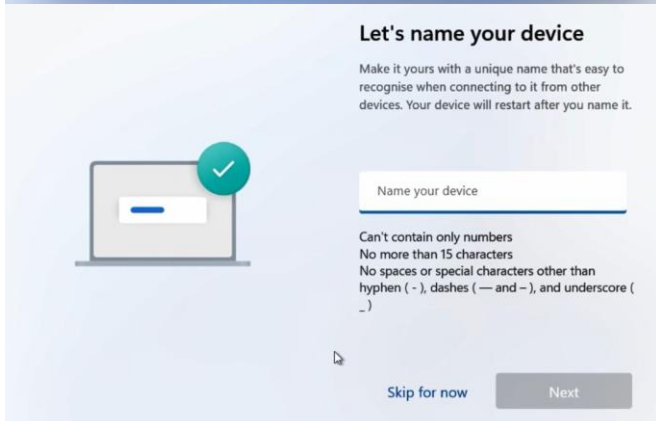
Let's name your device

Make it yours with a unique name that's easy to recognise when connecting to it from other devices. Your device will restart after you name it.

Name your device

Can't contain only numbers
No more than 15 characters
No spaces or special characters other than hyphen ( - ), dashes ( — and – ), and underscore ( _ )

Skip for now

Next